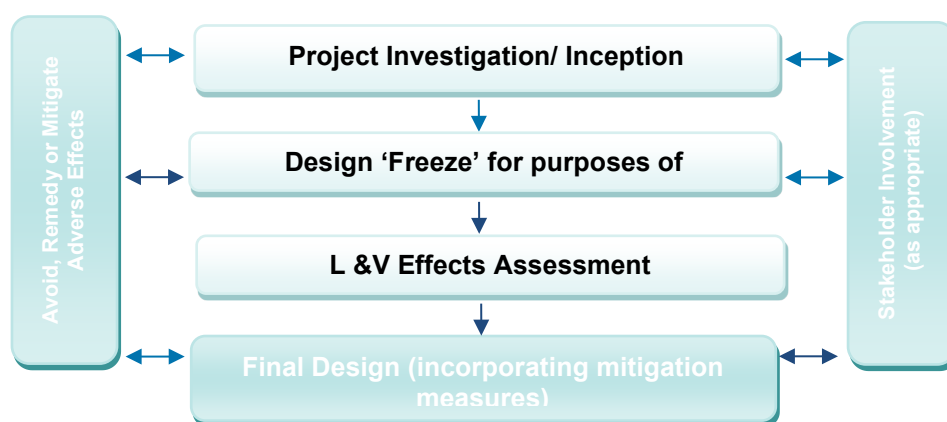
Avoid, Remedy or Mitigate Adverse Effects

Project Investigation/ Inception

Design ‘Freeze’ for purposes of

L &V Effects Assessment

Final Design (incorporating mitigation measures)

Stakeholder Involvement (as appropriate)